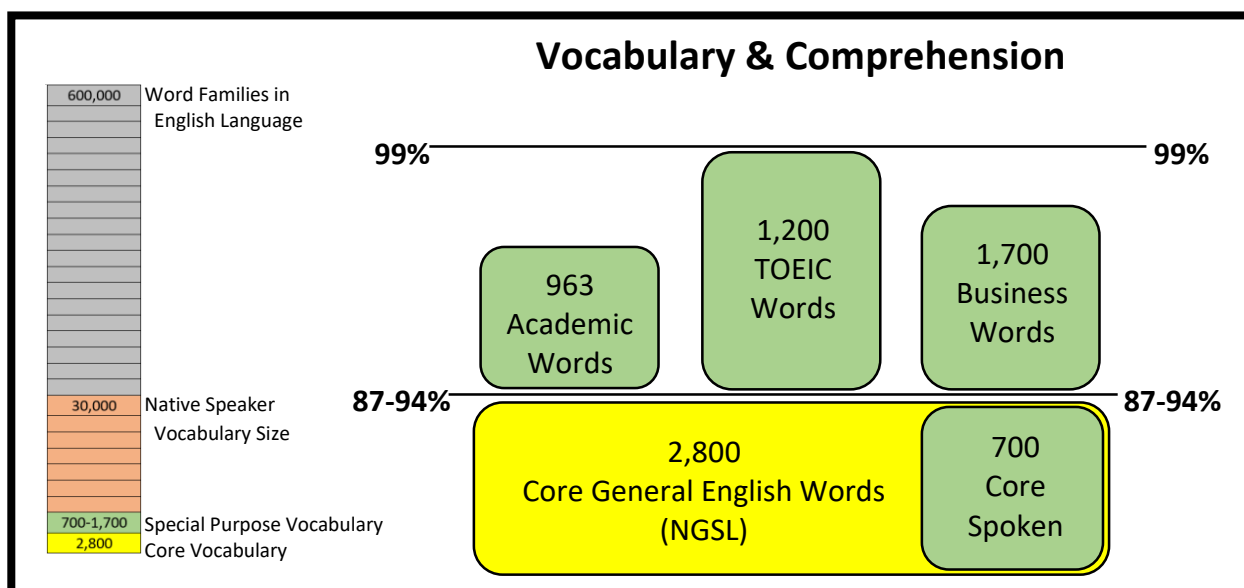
Vocabulary & Comprehension

600,000 Word Families in English Language

30,000 Native Speaker Vocabulary Size

700-1,700 Special Purpose Vocabulary

2,800 Core Vocabulary

99%

99%

963 Academic Words

1,200 TOEIC Words

1,700 Business Words

87-94%

87-94%

2,800 Core General English Words (NGSL)

700 Core Spoken